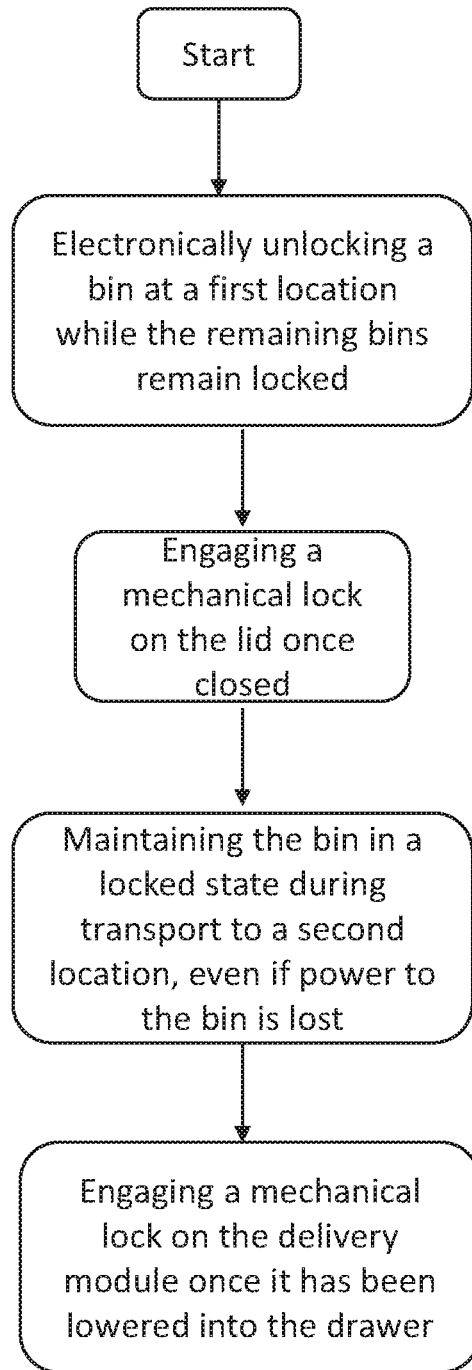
Start

Electronically unlocking a bin at a first location while the remaining bins remain locked

Engaging a mechanical lock on the lid once closed

Maintaining the bin in a locked state during transport to a second location, even if power to the bin is lost

Engaging a mechanical lock on the delivery module once it has been lowered into the drawer